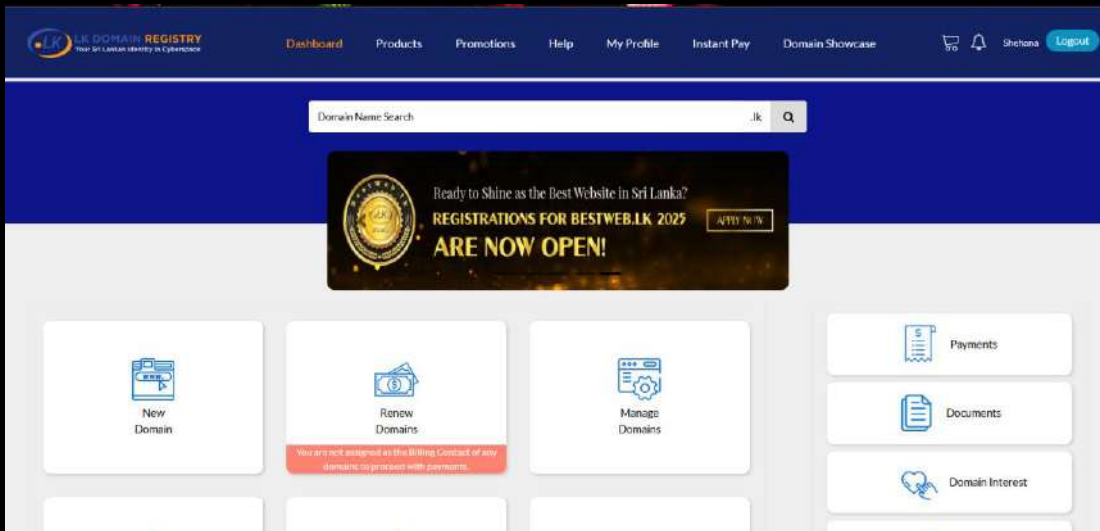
LK DOMAIN REGISTRY
Your Sri Lankan Identity in Cyberspace

Dashboard Products Promotions Help My Profile Instant Pay Domain Showcase

Shehana Logout

Domain Name Search .lk

Ready to Shine as the Best Website in Sri Lanka?
REGISTRATIONS FOR BESTWEB.LK 2025
ARE NOW OPEN!
APPLY NOW

New Domain

Renew Domains
You are not assigned as the Billing Contact of any domains to proceed with payments.

Manage Domains

Payments

Documents

Domain Interest